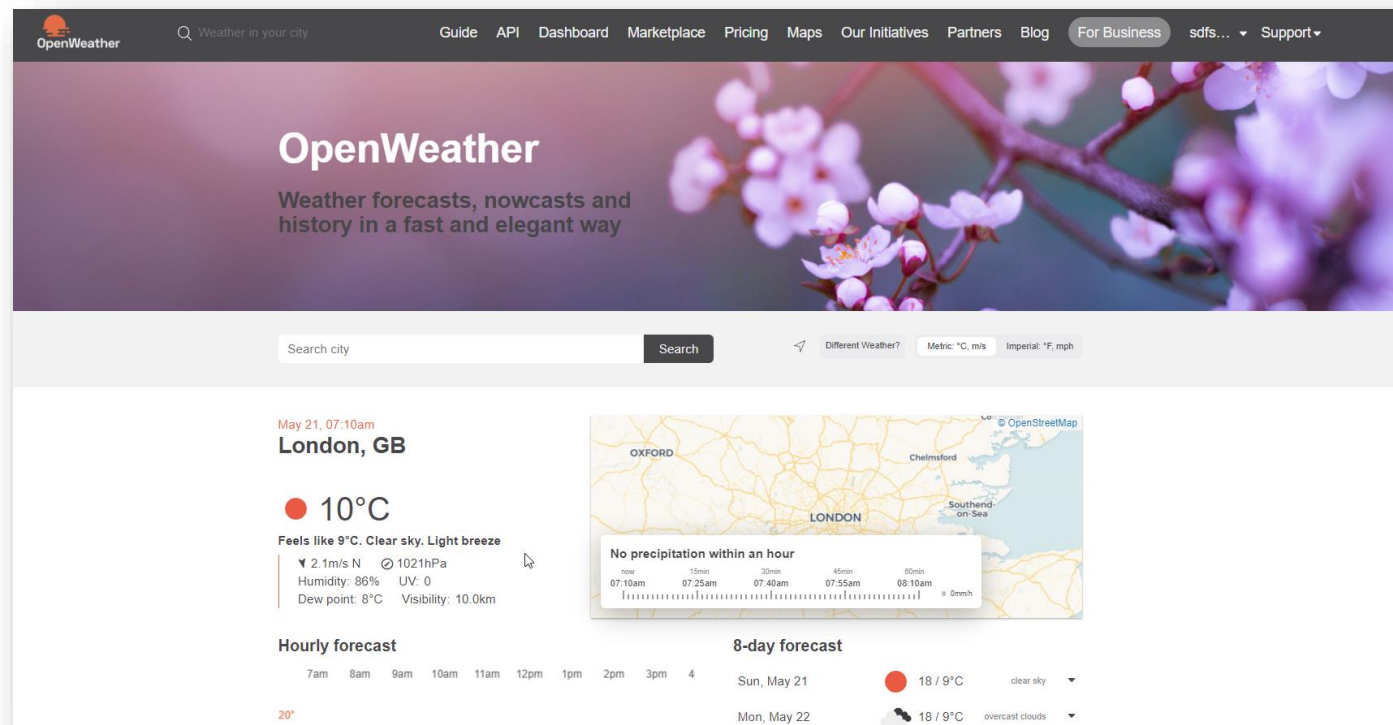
OpenWeather Weather in your city Guide API Dashboard Marketplace Pricing Maps Our Initiatives Partners Blog For Business sdfs... Support

OpenWeather

Weather forecasts, nowcasts and history in a fast and elegant way

Search city Search Different Weather? Metric: °C, m/s Imperial: °F, mph

May 21, 07:10am
London, GB

10°C

Feels like 9°C. Clear sky. Light breeze
2.1m/s N 1021hPa
Humidity: 86% UV: 0
Dew point: 8°C Visibility: 10.0km

© OpenStreetMap
OXFORD Chelmsford LONDON Southend-on-Sea

No precipitation within an hour
now 07:10am 15min 07:25am 30min 07:40am 45min 07:55am 60min 08:10am 0mm/h

Hourly forecast
7am 8am 9am 10am 11am 12pm 1pm 2pm 3pm 4
20°

8-day forecast
Sun, May 21 18 / 9°C clear sky
Mon, May 22 18 / 9°C overcast clouds